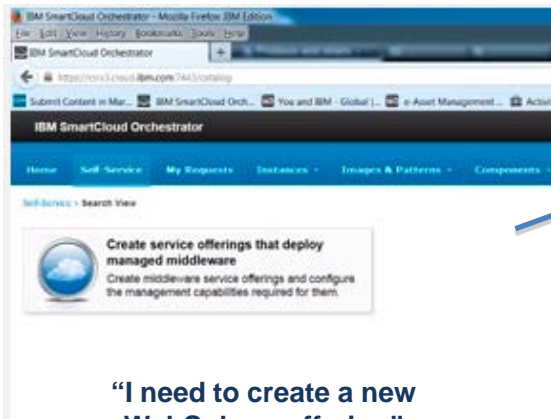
IBM SmartCloud Orchestrator - Mozilla Firefox: IBM Edition
File Edit View History Bookmarks Tools Help
IBM SmartCloud Orchestrator
https://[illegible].ibm.com:7443/catalog
Submit Content in Mar... IBM SmartCloud Orch... You and IBM - Global |... e-Asset Management... Activ
IBM SmartCloud Orchestrator
Home Self-Service My Requests Instances Images & Patterns Components
Self-Service › Search View
Create service offerings that deploy managed middleware
Create middleware service offerings and configure the management capabilities required for them.
"I need to create a new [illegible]